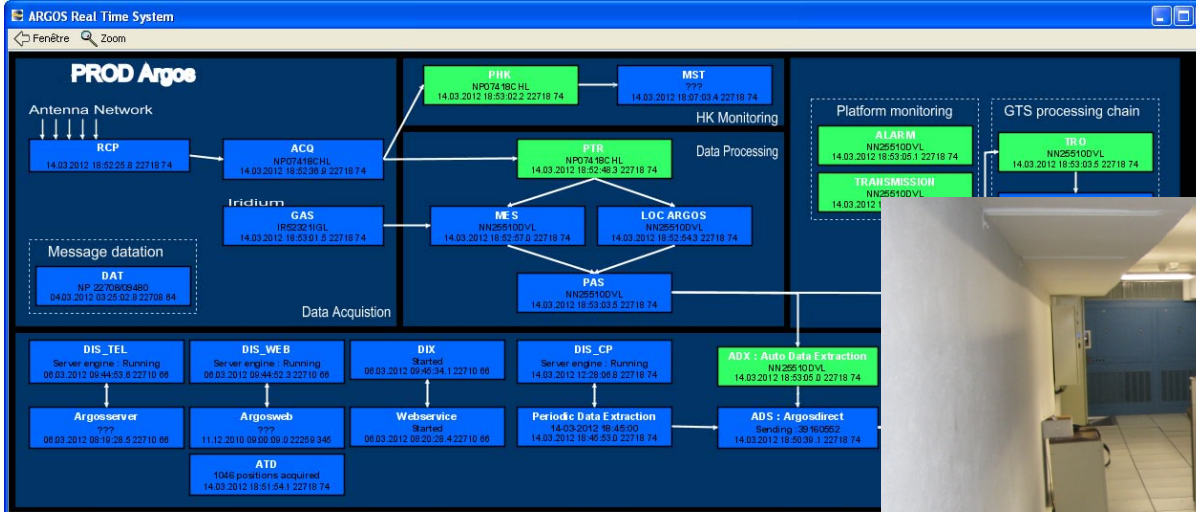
ARGOS Real Time System

Fenêtre Zoom

PROD Argos

Antenna Network

RCP
14.03.2012 18:52:25.8 22718 74

ACQ
NP07418CHL
14.03.2012 18:52:36.9 22718 74

Iridium

GAS
IR52321IGL
14.03.2012 18:53:01.5 22718 74

Message datation

DAT
NP 22708/09480
04.03.2012 03:25:02.8 22708 64

Data Acquistion

PHK
NP07418CHL
14.03.2012 18:53:02.2 22718 74

MST
???
14.03.2012 18:07:03.4 22718 74

HK Monitoring

Data Processing

PTR
NP07418CHL
14.03.2012 18:52:48.3 22718 74

MES
NN25510DVL
14.03.2012 18:52:57.0 22718 74

LOC ARGOS
NN25510DVL
14.03.2012 18:52:54.3 22718 74

PAS
NN25510DVL
14.03.2012 18:53:03.5 22718 74

Platform monitoring

ALARM
NN25510DVL
14.03.2012 18:53:05.1 22718 74

TRANSMISSION
NN25510DVL
14.03.2012

GTS processing chain

TRO
NN25510DVL
14.03.2012 18:53:03.5 22718 74

DIS_TEL
Server engine : Running
06.03.2012 09:44:53.6 22710 66

Argosserver
???
06.03.2012 08:19:28.5 22710 66

DIS_WEB
Server engine : Running
06.03.2012 09:44:52.3 22710 66

Argosweb
???
11.12.2010 09:00:09.0 22259 345

ATD
1046 positions acquired
14.03.2012 18:51:54.1 22718 74

DIX
Started
06.03.2012 09:46:34.1 22710 66

Webservice
Started
06.03.2012 08:20:26.4 22710 66

DIS_CP
Server engine : Running
14.03.2012 12:28:06.8 22718 74

Periodic Data Extraction
14-03-2012 18:45:00
14.03.2012 18:46:53.0 22718 74

ADX : Auto Data Extraction
NN25510DVL
14.03.2012 18:53:05.0 22718 74

ADS : Argosdirect
Sending :39160552
14.03.2012 18:50:39.1 22718 74